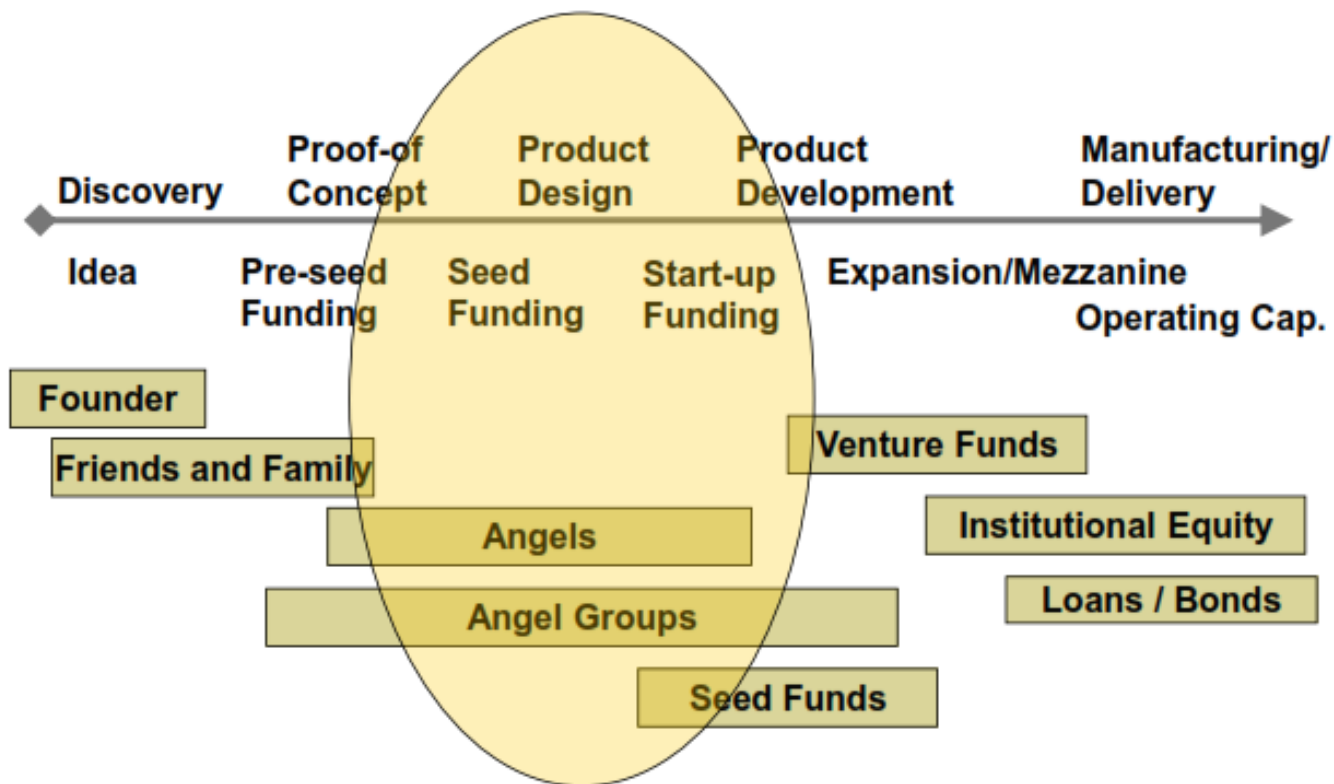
Discovery

Proof-of Concept

Product Design

Product Development

Manufacturing/ Delivery

Idea

Pre-seed Funding

Seed Funding

Start-up Funding

Expansion/Mezzanine

Operating Cap.

Founder

Friends and Family

Venture Funds

Angels

Institutional Equity

Angel Groups

Loans / Bonds

Seed Funds